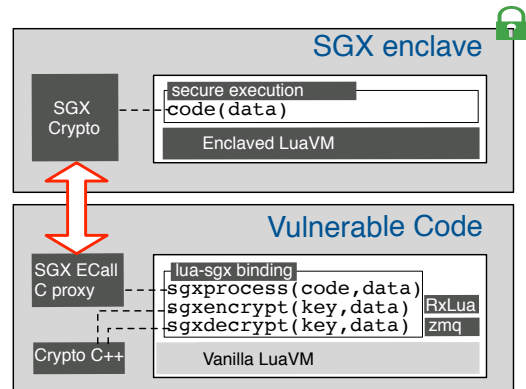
SGX enclave

SGX Crypto

secure execution

code(data)

Enclaved LuaVM

Vulnerable Code

SGX ECall C proxy

lua-sgx binding

sgxprocess(code,data)

sgxencrypt(key,data)

sgxdecrypt(key,data)

RxLua

zmq

Crypto C++

Vanilla LuaVM